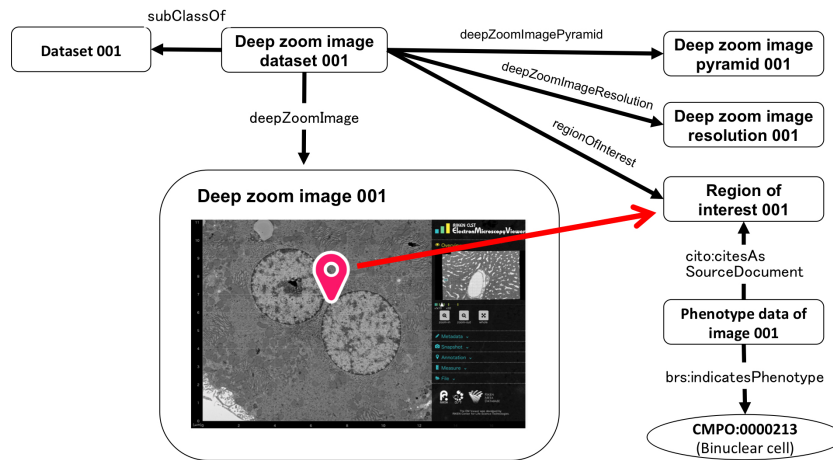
subClassOf

Dataset 001

Deep zoom image dataset 001

deepZoomImagePyramid

Deep zoom image pyramid 001

deepZoomImageResolution

Deep zoom image resolution 001

regionOfInterest

deepZoomImage

Deep zoom image 001

RIKEN CLST
ElectronMicroscopyViewer

Metadata
Snapshot
Annotation
Measure
File

Region of interest 001

cito:citesAs SourceDocument

Phenotype data of image 001

brs:indicatesPhenotype

CMPO:0000213
(Binuclear cell)